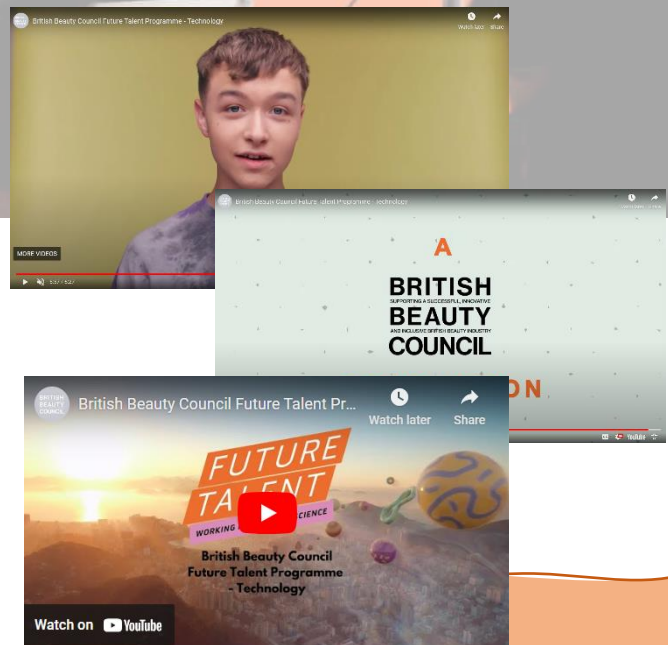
British Beauty Council Future Talent Programme - Technology

Watch later

Share

MORE VIDEOS

British Beauty Council Future Talent Programme - Technology

A

BRITISH

SUPPORTING A SUCCESSFUL, INNOVATIVE

BEAUTY

AND INCLUSIVE BRITISH BEAUTY INDUSTRY

COUNCIL

ON

YouTube

BRITISH BEAUTY COUNCIL

British Beauty Council Future Talent Pr...

Watch later

Share

FUTURE TALENT

WORKING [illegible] SCIENCE

British Beauty Council Future Talent Programme - Technology

Watch on YouTube